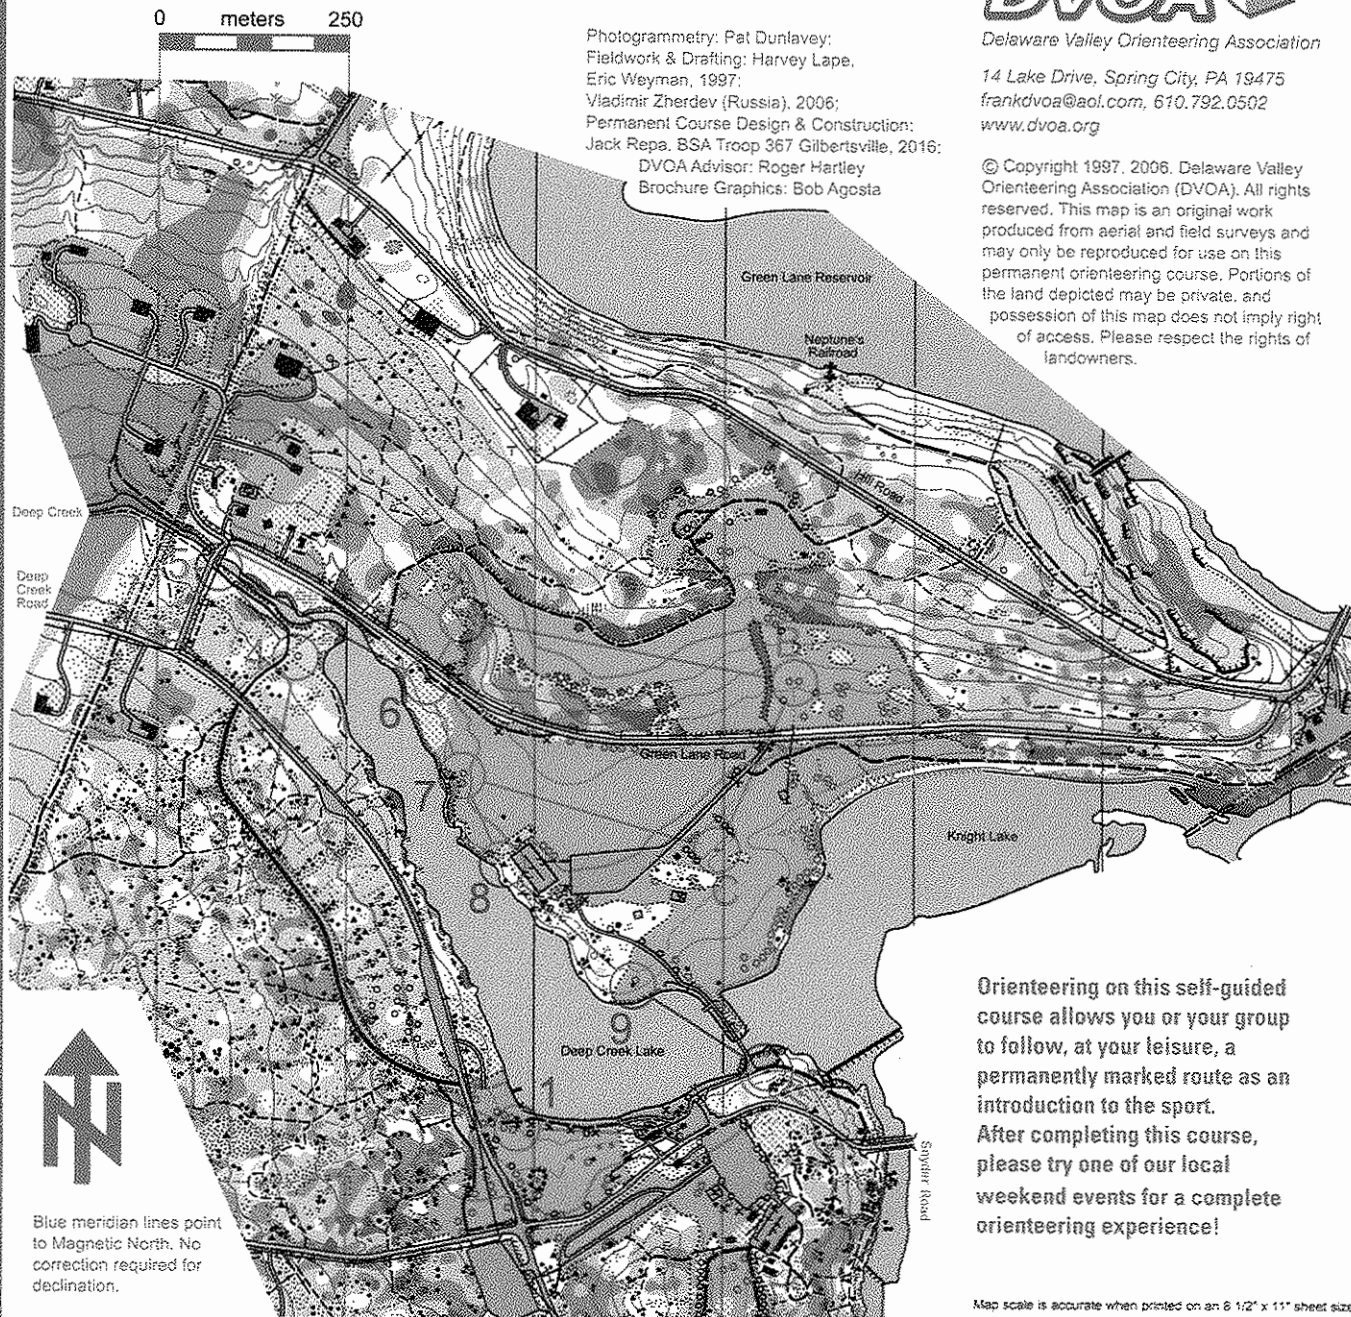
0 meters 250

Photogrammetry: Pat Dunlavey:
Fieldwork & Drafting: Harvey Lape,
Eric Weyman, 1997;
Vladimir Zherdev (Russia), 2006;
Permanent Course Design & Construction:
Jack Repa, BSA Troop 367 Gilbertsville, 2016;
DVOA Advisor: Roger Hartley
Brochure Graphics: Bob Agosta

DVOA

Delaware Valley Orienteering Association

14 Lake Drive, Spring City, PA 19475
frankdvoa@aol.com, 610.792.0502
www.dvoa.org

© Copyright 1997, 2006. Delaware Valley Orienteering Association (DVOA). All rights reserved. This map is an original work produced from aerial and field surveys and may only be reproduced for use on this permanent orienteering course. Portions of the land depicted may be private, and possession of this map does not imply right of access. Please respect the rights of landowners.

Green Lane Reservoir

Neptune's Railroad

Hill Road

Deep Creek

Deep Creek Road

6

Green Lane Road

7

Knight Lake

8

9

Deep Creek Lake

1

Snyder Road

Orienteering on this self-guided course allows you or your group to follow, at your leisure, a permanently marked route as an introduction to the sport.
After completing this course, please try one of our local weekend events for a complete orienteering experience!

Blue meridian lines point to Magnetic North. No correction required for declination.

Map scale is accurate when printed on an 8 1/2" x 11" sheet size